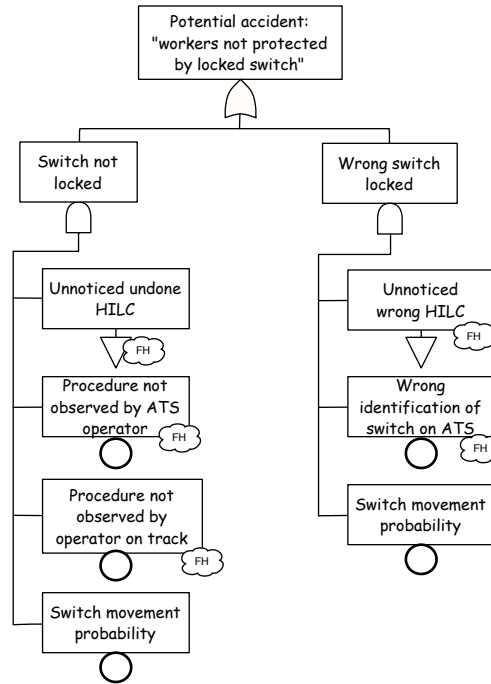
Potential accident: "workers not protected by locked switch"

Switch not locked

Wrong switch locked

Unnoticed undone HILC

FH

Procedure not observed by ATS operator

FH

Procedure not observed by operator on track

FH

Switch movement probability

Unnoticed wrong HILC

FH

Wrong identification of switch on ATS

FH

Switch movement probability